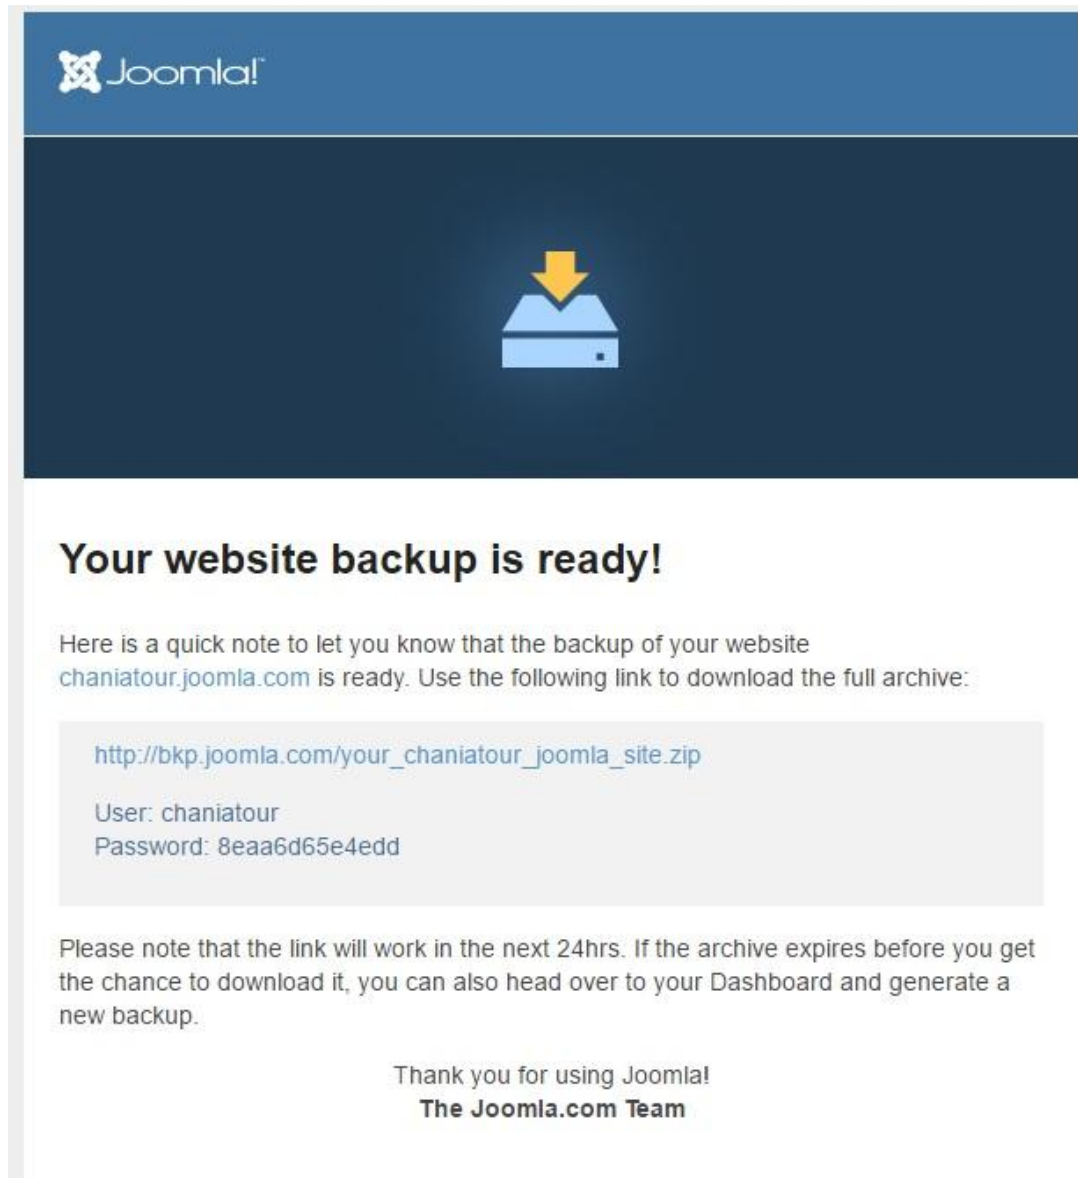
Joomla!

Your website backup is ready!

Here is a quick note to let you know that the backup of your website chaniatour.joomla.com is ready. Use the following link to download the full archive:

http://bkp.joomla.com/your_chaniatour_joomla_site.zip

User: chaniatour
Password: 8eaa6d65e4edd

Please note that the link will work in the next 24hrs. If the archive expires before you get the chance to download it, you can also head over to your Dashboard and generate a new backup.

Thank you for using Joomla!
The Joomla.com Team